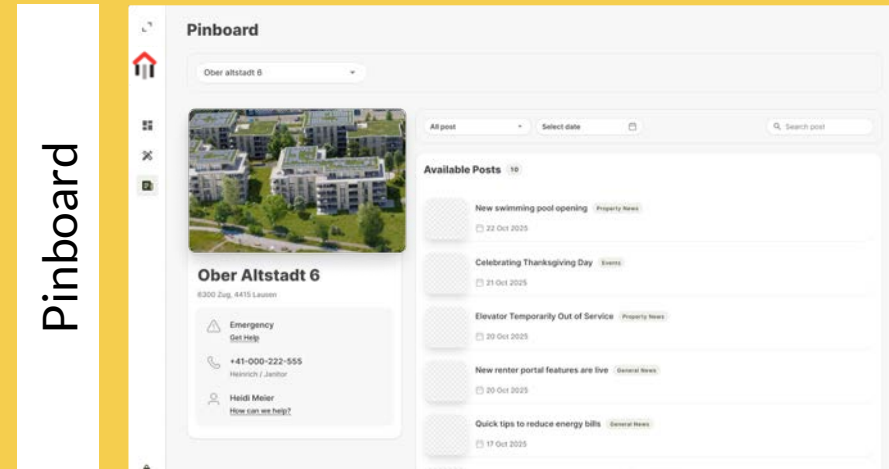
Pinboard

Pinboard

Ober altstadt 6

Ober Altstadt 6
6300 Zug, 4415 Lauuen

Emergency
Get Help

+41-000-222-555
Heinrich / Janitor

Heidi Meier
How can we help?

All post
Select date
Search post

Available Posts 10

New swimming pool opening Property News
22 Oct 2025

Celebrating Thanksgiving Day Events
21 Oct 2025

Elevator Temporarily Out of Service Property News
20 Oct 2025

New renter portal features are live General News
20 Oct 2025

Quick tips to reduce energy bills General News
17 Oct 2025